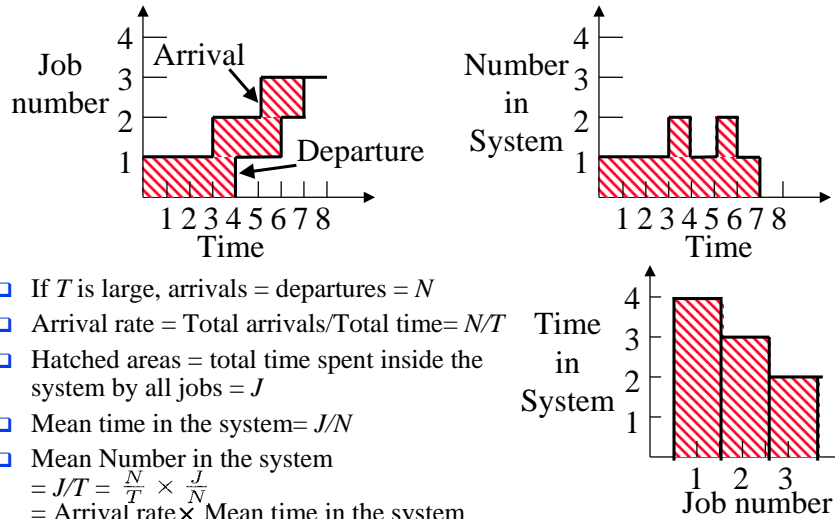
Job number

4
3
2
1

Arrival

Departure

1 2 3 4 5 6 7 8
Time

Number in System

4
3
2
1

1 2 3 4 5 6 7 8
Time

- If $T$ is large, arrivals = departures = $N$
- Arrival rate = Total arrivals/Total time= $N/T$
- Hatched areas = total time spent inside the system by all jobs = $J$
- Mean time in the system= $J/N$
- Mean Number in the system $= J/T = \frac{N}{T} \times \frac{J}{N}$ = Arrival rate $\times$ Mean time in the system

Time in System

4
3
2
1

1 2 3
Job number